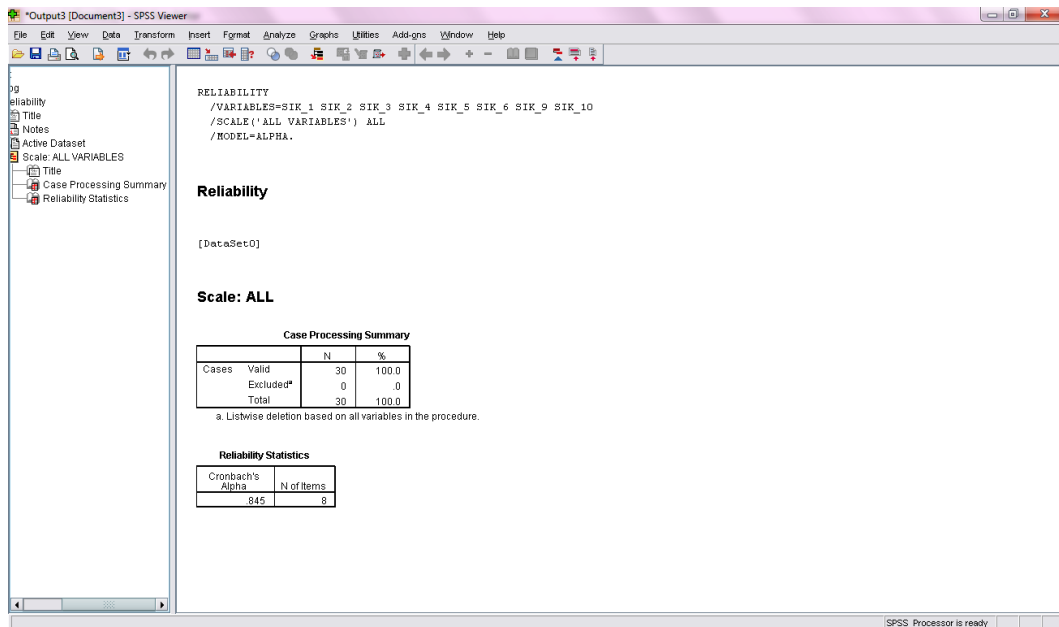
*Output3 [Document3] - SPSS Viewer

File Edit View Data Transform Insert Format Analyze Graphs Utilities Add-ons Window Help

og
eliability
Title
Notes
Active Dataset
Scale: ALL VARIABLES
Title
Case Processing Summary
Reliability Statistics

RELIABILITY
/VARIABLES=SIK_1 SIK_2 SIK_3 SIK_4 SIK_5 SIK_6 SIK_9 SIK_10
/SCALE('ALL VARIABLES') ALL
/MODEL=ALPHA.

Reliability

[DataSet0]

Scale: ALL

Case Processing Summary

| | | N | % |
|---|---|---|---|
| Cases | Valid | 30 | 100.0 |
| | Excluded$^a$ | 0 | .0 |
| | Total | 30 | 100.0 |

a. Listwise deletion based on all variables in the procedure.

Reliability Statistics

| Cronbach's Alpha | N of Items |
|---|---|
| .845 | 8 |

SPSS Processor is ready